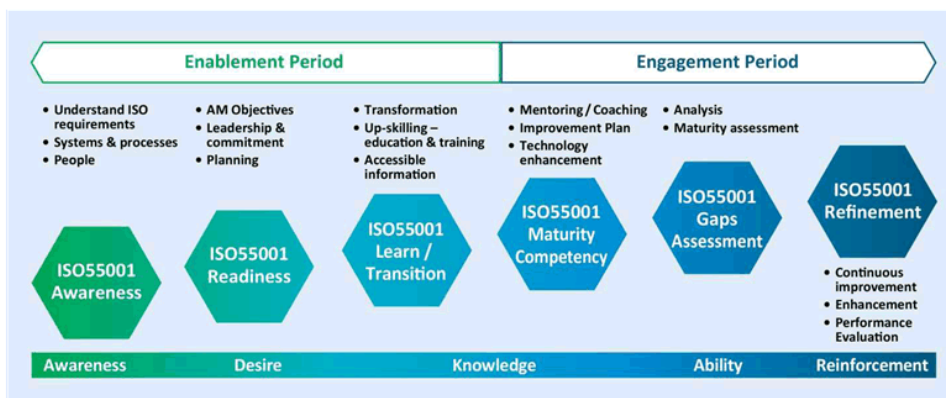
Enablement Period

Engagement Period

- Understand ISO requirements
- Systems & processes
- People

- AM Objectives
- Leadership & commitment
- Planning

- Transformation
- Up-skilling – education & training
- Accessible information

- Mentoring / Coaching
- Improvement Plan
- Technology enhancement

- Analysis
- Maturity assessment

ISO55001 Awareness

ISO55001 Readiness

ISO55001 Learn / Transition

ISO55001 Maturity Competency

ISO55001 Gaps Assessment

ISO55001 Refinement

- Continuous improvement
- Enhancement
- Performance Evaluation

Awareness Desire Knowledge Ability Reinforcement